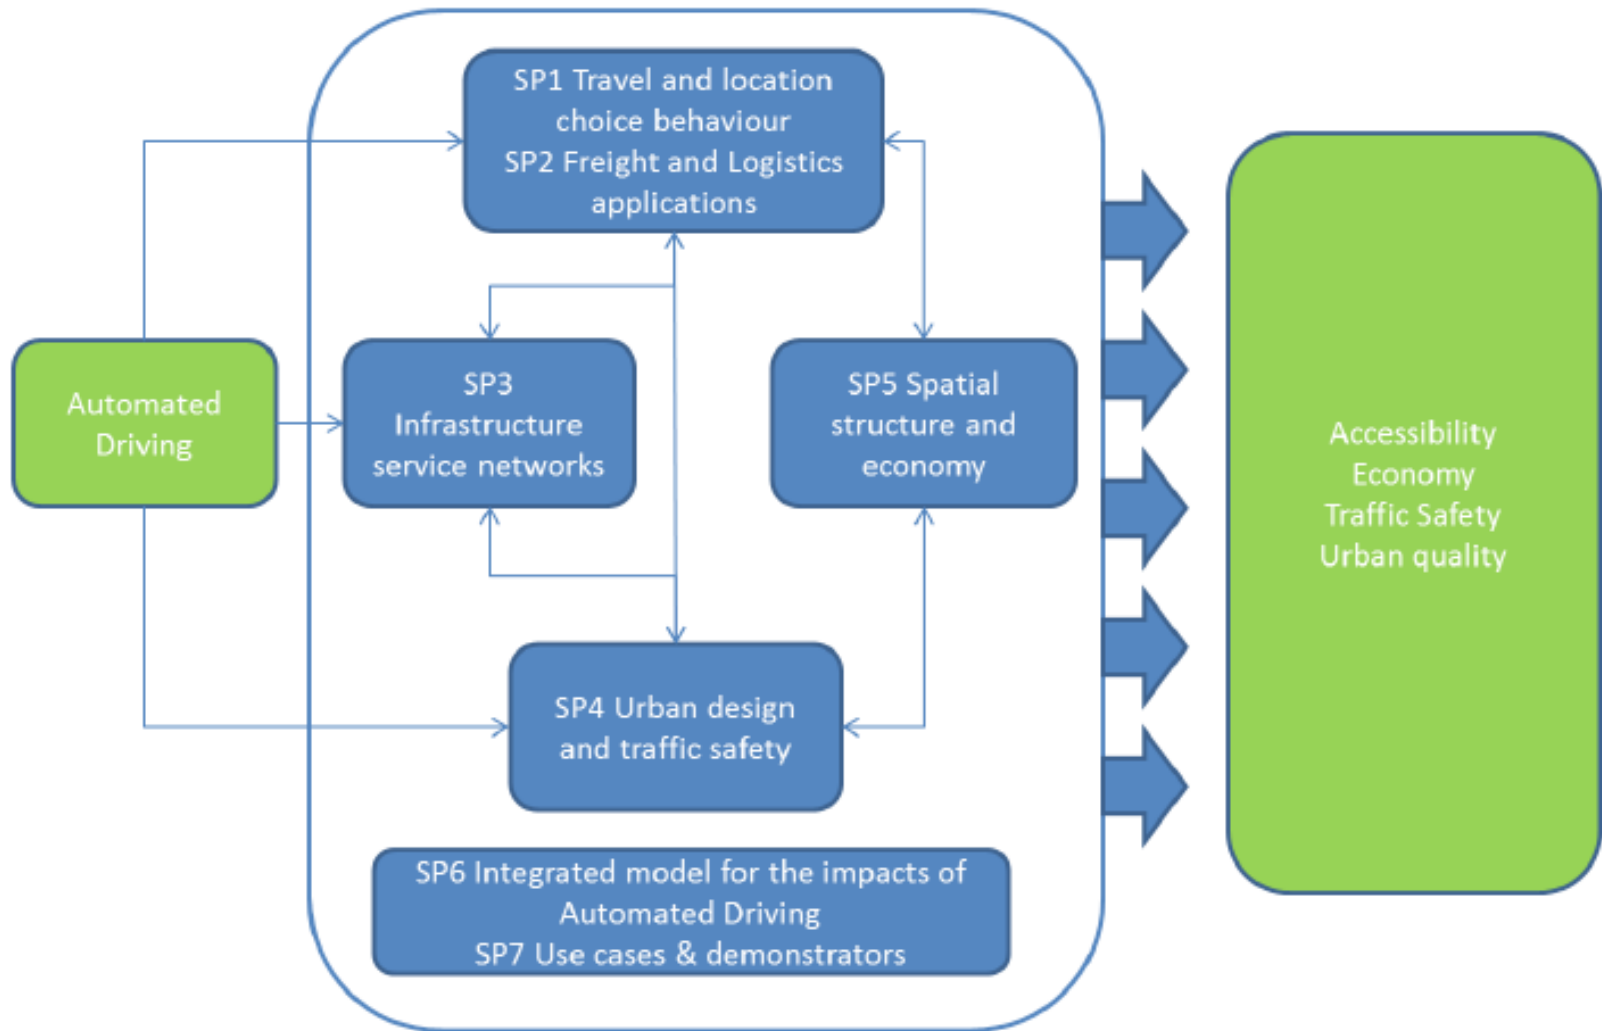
SP1 Travel and location choice behaviour
SP2 Freight and Logistics applications

Automated Driving

SP3 Infrastructure service networks

SP5 Spatial structure and economy

SP4 Urban design and traffic safety

SP6 Integrated model for the impacts of Automated Driving
SP7 Use cases & demonstrators

Accessibility
Economy
Traffic Safety
Urban quality